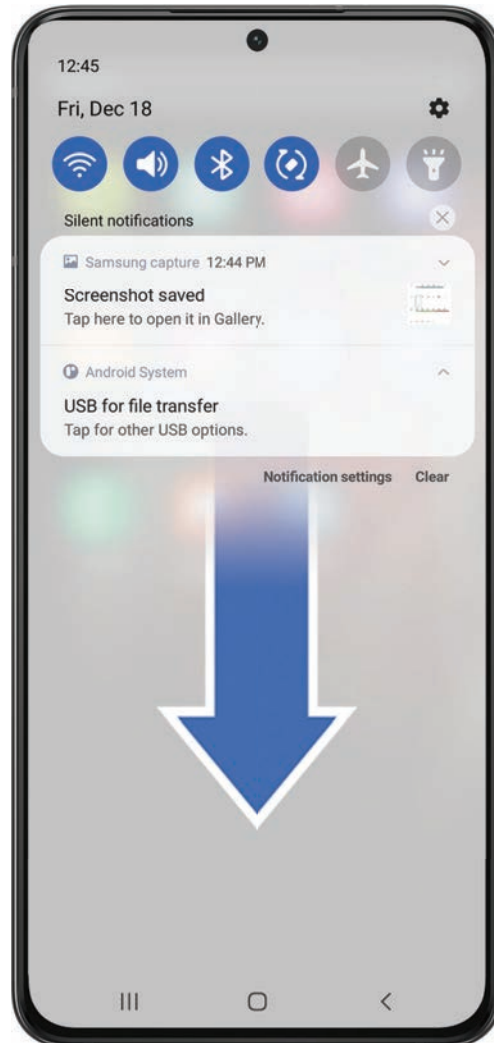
12:45

Fri, Dec 18

Silent notifications

Samsung capture 12:44 PM

Screenshot saved

Tap here to open it in Gallery.

Android System

USB for file transfer

Tap for other USB options.

Notification settings Clear